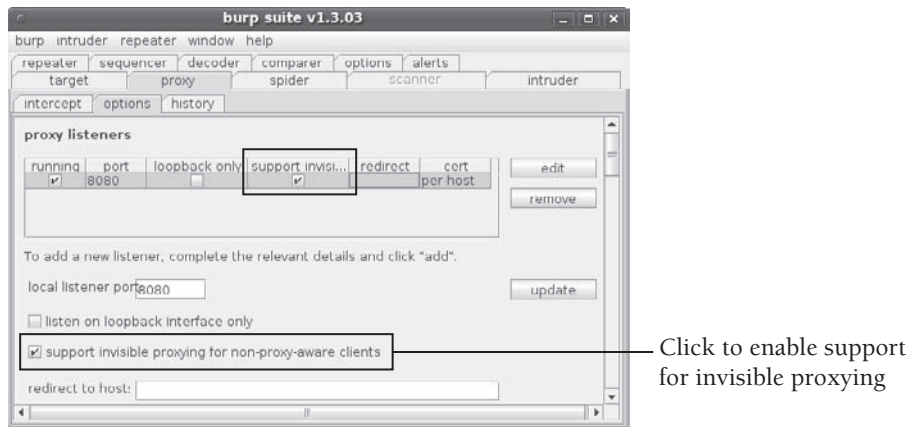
burp suite v1.3.03

burp intruder repeater window help

repeater sequencer decoder comparer options alerts

target proxy spider scanner intruder

intercept options history

proxy listeners

| running | port | loopback only | support invisi... | redirect | cert |
|---|---|---|---|---|---|
| ☑ | 8080 | ☐ | ☑ | | per host |

edit

remove

To add a new listener, complete the relevant details and click "add".

local listener port 8080

update

☐ listen on loopback interface only

☑ support invisible proxying for non-proxy-aware clients

redirect to host:

Click to enable support for invisible proxying